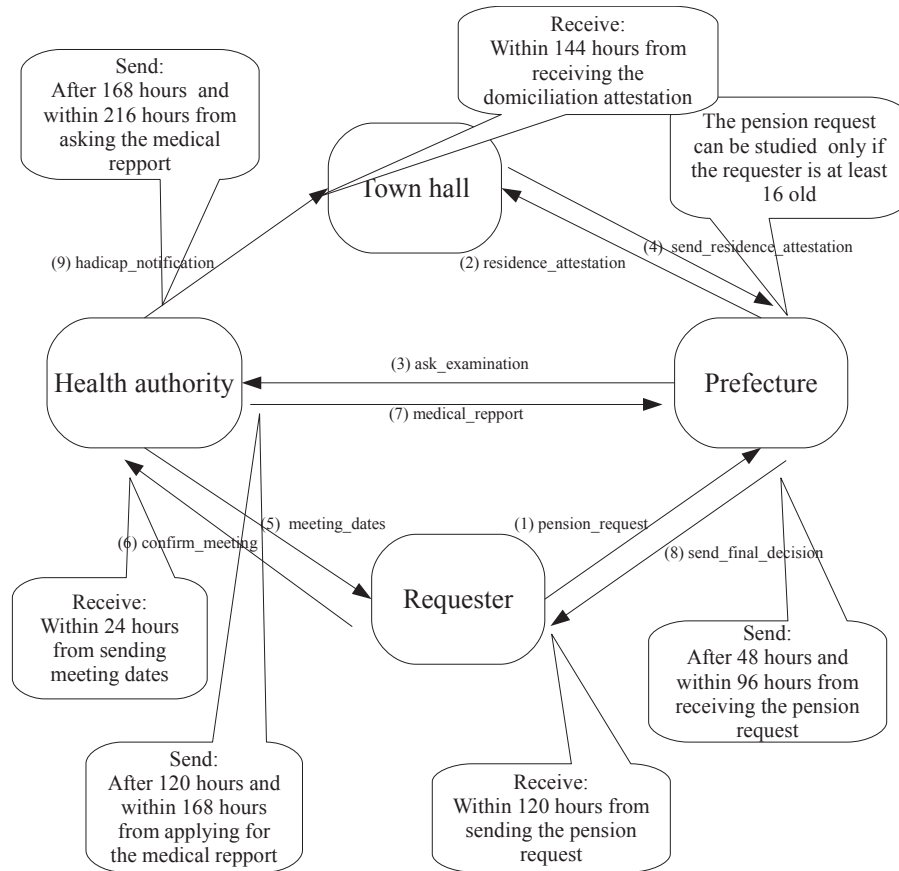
Send:
After 168 hours and within 216 hours from asking the medical repport

Receive:
Within 144 hours from receiving the domiciliation attestation

The pension request can be studied only if the requester is at least 16 old

Town hall

(9) hadicap_notification

(2) residence_attestation

(4) send_residence_attestation

(3) ask_examination

Health authority

Prefecture

(7) medical_repport

(5) meeting_dates

(1) pension_request

(6) confirm_meeting

(8) send_final_decision

Requester

Receive:
Within 24 hours from sending meeting dates

Send:
After 48 hours and within 96 hours from receiving the pension request

Send:
After 120 hours and within 168 hours from applying for the medical repport

Receive:
Within 120 hours from sending the pension request